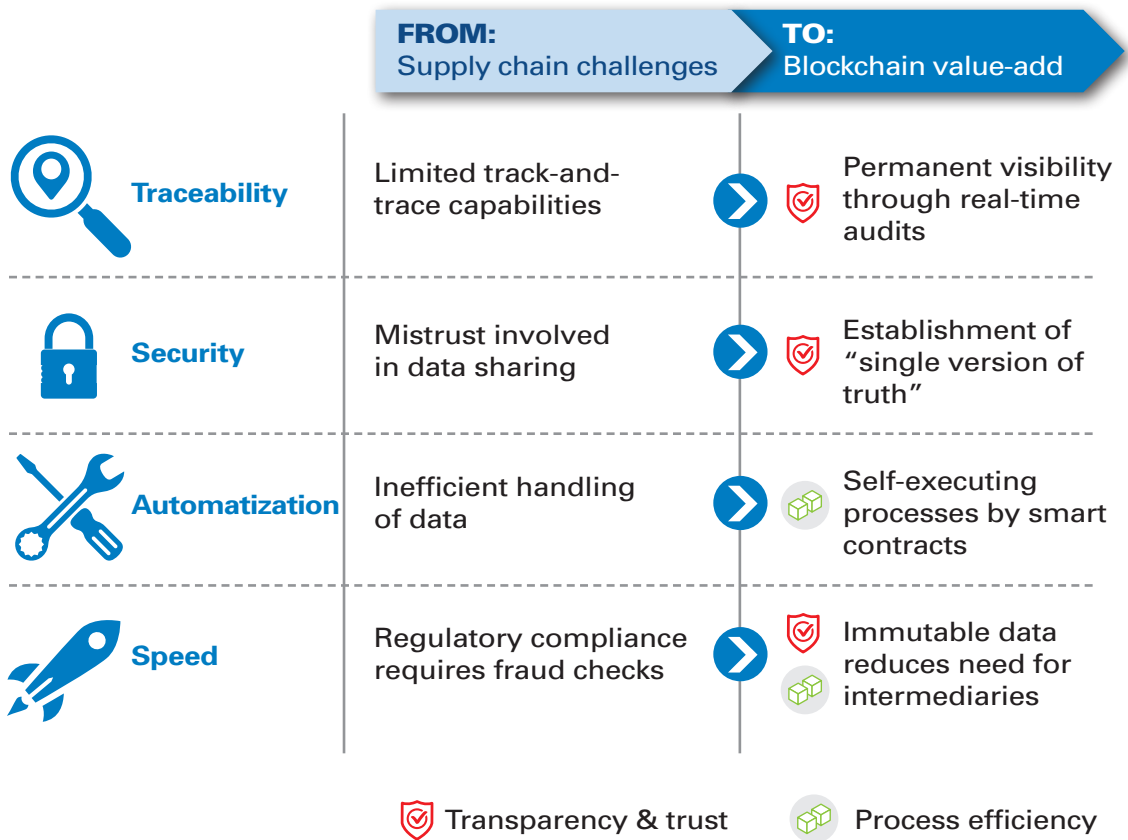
FROM:
Supply chain challenges

TO:
Blockchain value-add

Traceability

Limited track-and-trace capabilities

Permanent visibility through real-time audits

Security

Mistrust involved in data sharing

Establishment of "single version of truth"

Automatization

Inefficient handling of data

Self-executing processes by smart contracts

Speed

Regulatory compliance requires fraud checks

Immutable data reduces need for intermediaries

Transparency & trust

Process efficiency